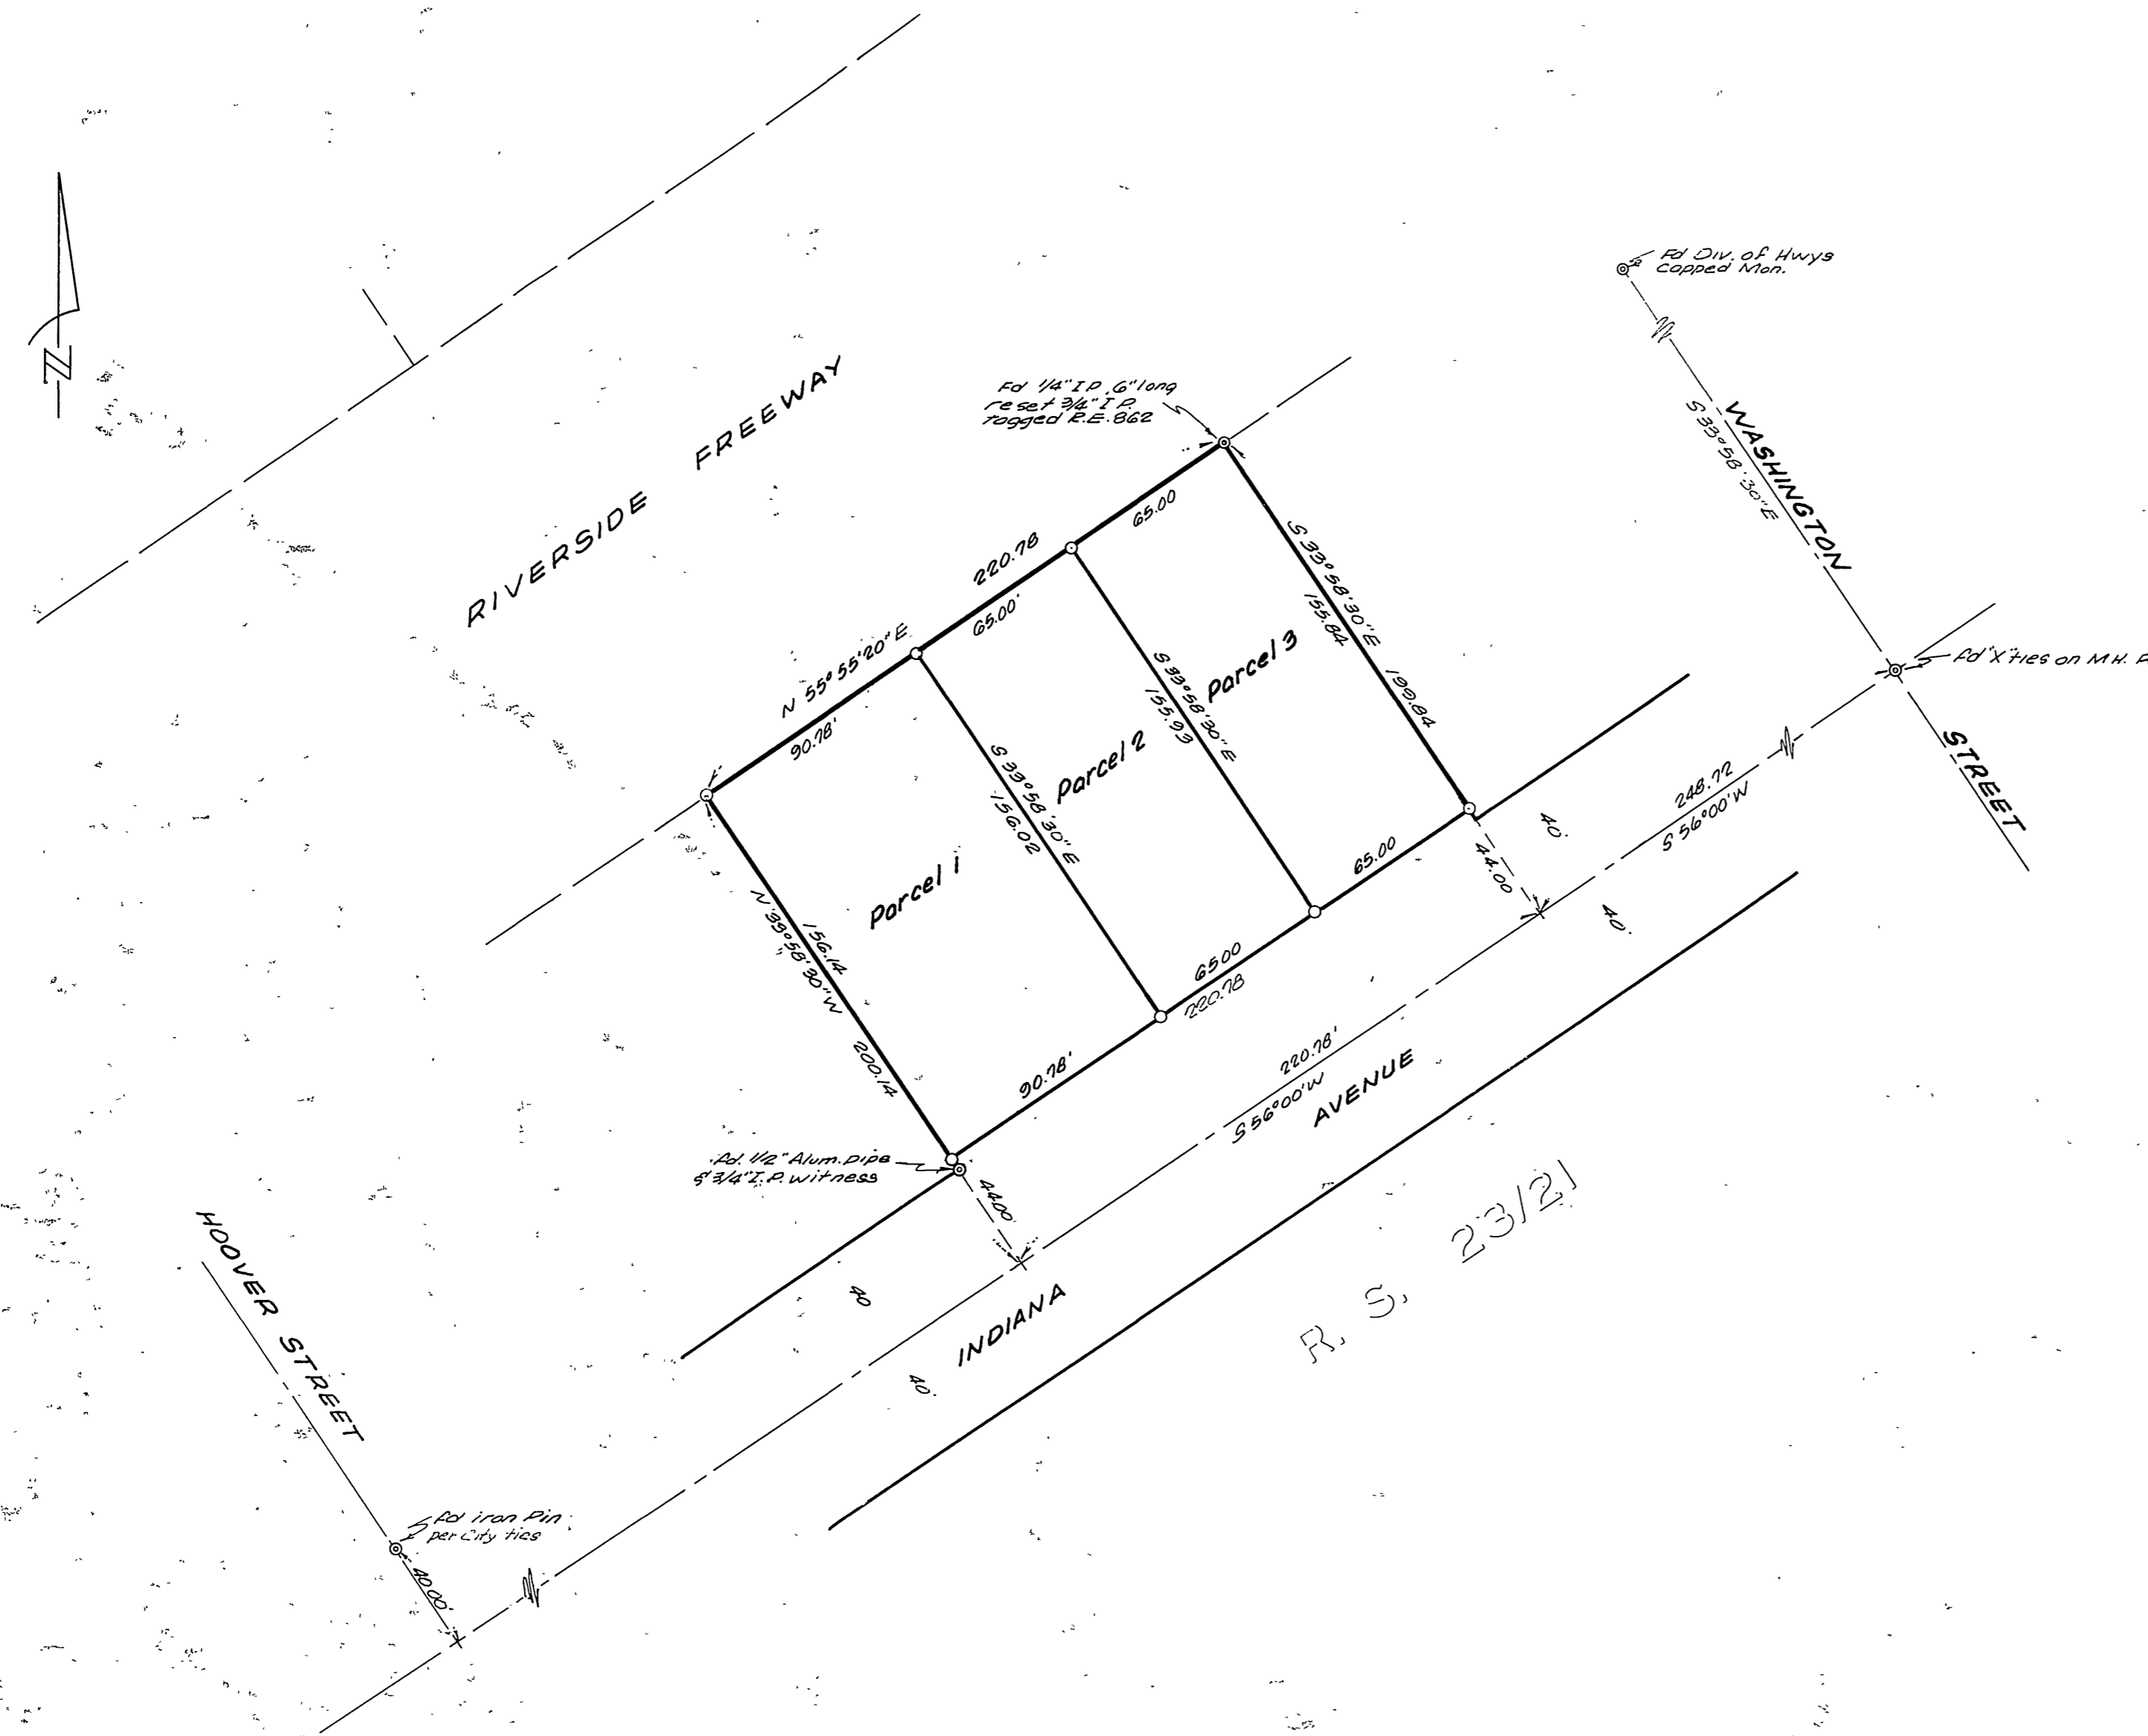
N

RIVERSIDE FREEWAY

Fd 1/4" I.P. 6" long reset 3/4" I.P. Tagged R.E. 862

Fd Div. of Hwys Capped Mon.

WASHINGTON

S 33°58'30"E

STREET

Fd "X" ties on M.H. R

220.78

65.00

65.00'

N 55°55'20"E

90.78'

S 33°58'30"E
155.84
199.84

Parcel 3

S 33°58'30"E
155.93

Parcel 2

S 33°58'30"E
156.02

Parcel 1

N 33°58'30"W
156.14
200.14

65.00

65.00
220.78

90.78'

220.78'
S 56°00'W

248.72
S 56°00'W

40'

40'

44.00

AVENUE

Fd. 1/2" Alum. pipe & 3/4" I.P. witness

44.00

40

INDIANA

40'

HOOVER STREET

Fd iron Pin per City ties

40.00'

R. S. 23/21